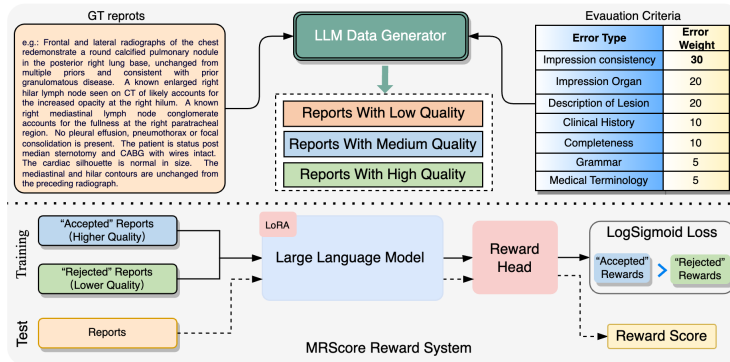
GT reprots

e.g.: Frontal and lateral radiographs of the chest redemonstrate a round calcified pulmonary nodule in the posterior right lung base, unchanged from multiple priors and consistent with prior granulomatous disease. A known enlarged right hilar lymph node seen on CT of likely accounts for the increased opacity at the right hilum. A known right mediastinal lymph node conglomerate accounts for the fullness at the right paratracheal region. No pleural effusion, pneumothorax or focal consolidation is present. The patient is status post median sternotomy and CABG with wires intact. The cardiac silhouette is normal in size. The mediastinal and hilar contours are unchanged from the preceding radiograph.

LLM Data Generator

Reports With Low Quality

Reports With Medium Quality

Reports With High Quality

Evauation Criteria

| Error Type | Error Weight |
|---|---|
| Impression consistency | 30 |
| Impression Organ | 20 |
| Description of Lesion | 20 |
| Clinical History | 10 |
| Completeness | 10 |
| Grammar | 5 |
| Medical Terminology | 5 |

Training

"Accepted" Reports (Higher Quality)

"Rejected" Reports (Lower Quality)

LoRA

Large Language Model

Reward Head

LogSigmoid Loss

"Accepted" Rewards > "Rejected" Rewards

Test

Reports

Reward Score

MRScore Reward System